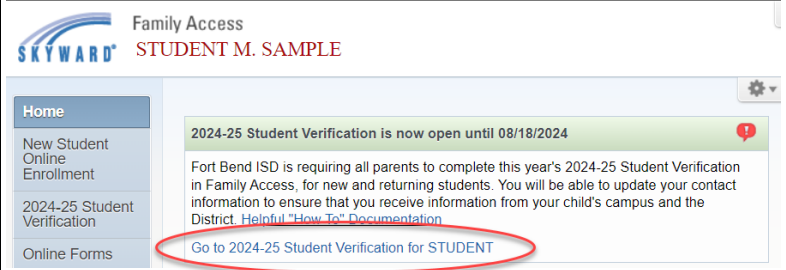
SKYWARD®
Family Access
STUDENT M. SAMPLE

Home
New Student Online Enrollment
2024-25 Student Verification
Online Forms

2024-25 Student Verification is now open until 08/18/2024

Fort Bend ISD is requiring all parents to complete this year's 2024-25 Student Verification in Family Access, for new and returning students. You will be able to update your contact information to ensure that you receive information from your child's campus and the District. Helpful "How To" Documentation

Go to 2024-25 Student Verification for STUDENT